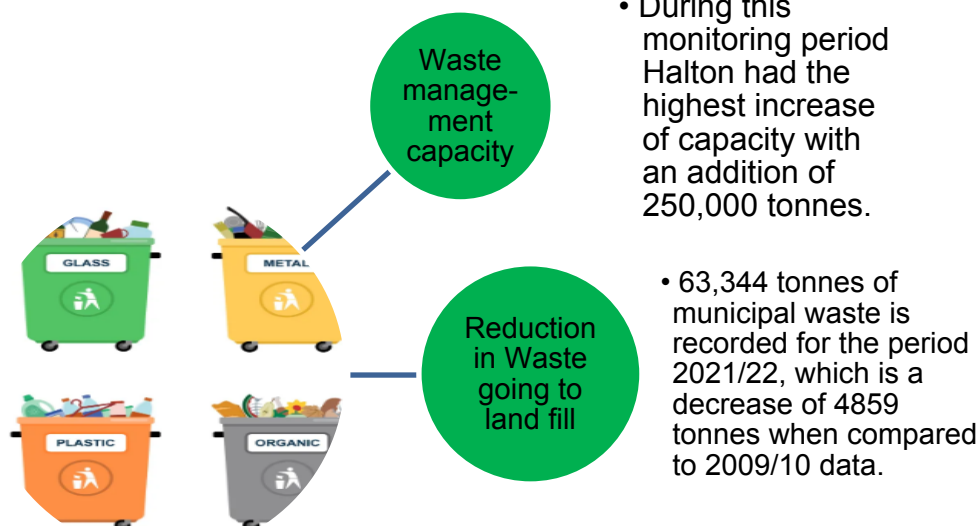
GLASS

METAL

PLASTIC

ORGANIC

Waste management capacity

• During this monitoring period Halton had the highest increase of capacity with an addition of 250,000 tonnes.

Reduction in Waste going to land fill

• 63,344 tonnes of municipal waste is recorded for the period 2021/22, which is a decrease of 4859 tonnes when compared to 2009/10 data.